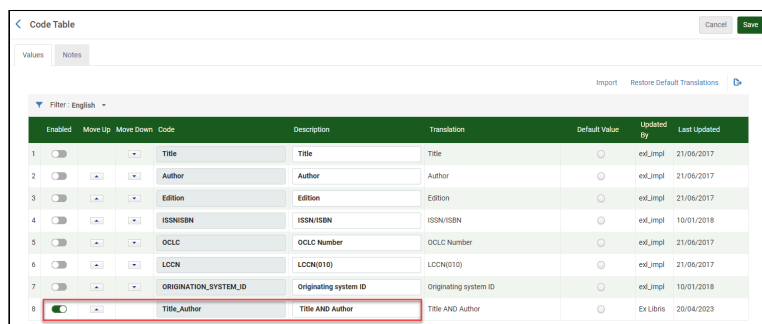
Code Table

Cancel Save

Values Notes

Import Restore Default Translations

Filter : English

|  | Enabled | Move Up | Move Down | Code | Description | Translation | Default Value | Updated By | Last Updated |
|---|---|---|---|---|---|---|---|---|---|
| 1 |  |  |  | Title | Title | Title |  | exl_impl | 21/06/2017 |
| 2 |  |  |  | Author | Author | Author |  | exl_impl | 21/06/2017 |
| 3 |  |  |  | Edition | Edition | Edition |  | exl_impl | 21/06/2017 |
| 4 |  |  |  | ISSNISBN | ISSN/ISBN | ISSN/ISBN |  | exl_impl | 10/01/2018 |
| 5 |  |  |  | OCLC | OCLC Number | OCLC Number |  | exl_impl | 21/06/2017 |
| 6 |  |  |  | LCCN | LCCN(010) | LCCN(010) |  | exl_impl | 21/06/2017 |
| 7 |  |  |  | ORIGINATION_SYSTEM_ID | Originating system ID | Originating system ID |  | exl_impl | 10/01/2018 |
| 8 |  |  |  | Title_Author | Title AND Author | Title AND Author |  | Ex Libris | 20/04/2023 |